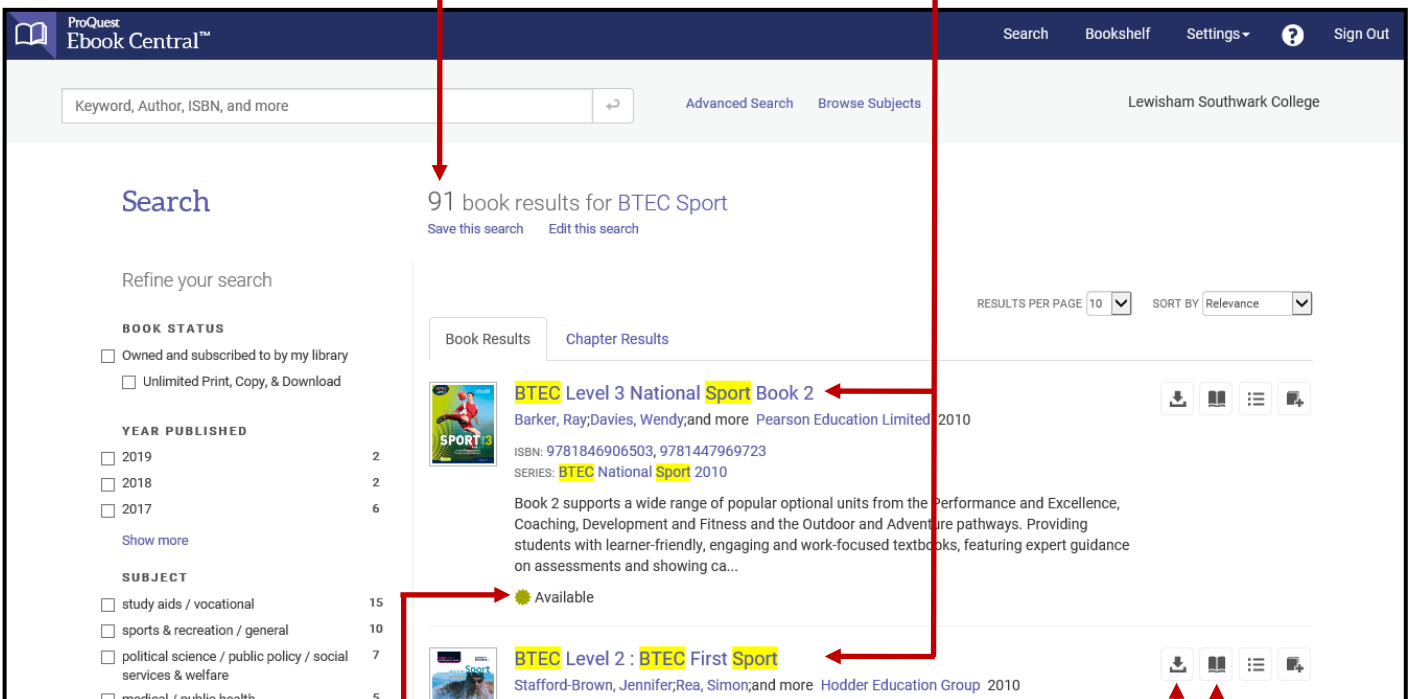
ProQuest Ebook Central™

Search Bookshelf Settings Sign Out

Keyword, Author, ISBN, and more

Advanced Search Browse Subjects

Lewisham Southwark College

Search

91 book results for BTEC Sport
Save this search Edit this search

Refine your search

BOOK STATUS
Owned and subscribed to by my library
Unlimited Print, Copy, & Download

YEAR PUBLISHED
| 2019 | 2 |
|---|---|
| 2018 | 2 |
| 2017 | 6 |

Show more

SUBJECT
| study aids / vocational | 15 |
|---|---|
| sports & recreation / general | 10 |
| political science / public policy / social services & welfare | 7 |
| medical / public health | 5 |

RESULTS PER PAGE 10 SORT BY Relevance

Book Results Chapter Results

SPORT 3

BTEC Level 3 National Sport Book 2
Barker, Ray;Davies, Wendy;and more Pearson Education Limited 2010
ISBN: 9781846906503, 9781447969723
SERIES: BTEC National Sport 2010
Book 2 supports a wide range of popular optional units from the Performance and Excellence, Coaching, Development and Fitness and the Outdoor and Adventure pathways. Providing students with learner-friendly, engaging and work-focused textbooks, featuring expert guidance on assessments and showing ca...
Available

Sport

BTEC Level 2 : BTEC First Sport
Stafford-Brown, Jennifer;Rea, Simon;and more Hodder Education Group 2010